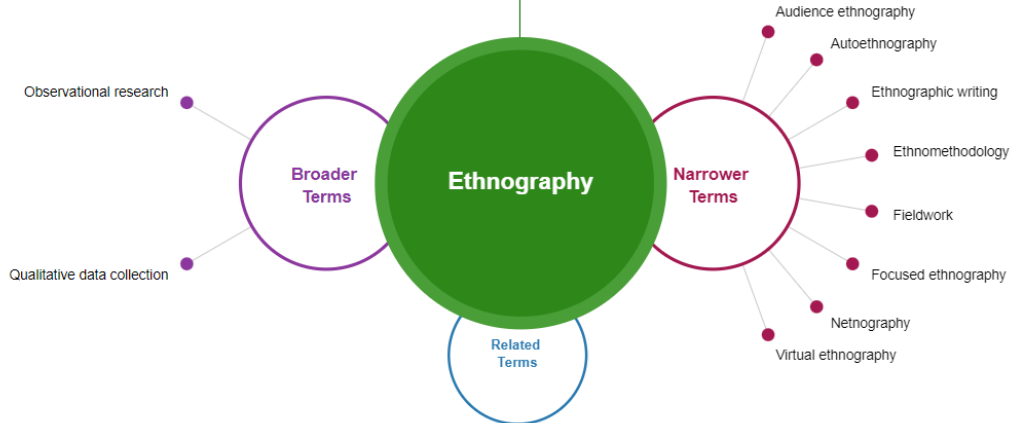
Observational research

Qualitative data collection

Broader Terms

Ethnography

Related Terms

Narrower Terms

Audience ethnography

Autoethnography

Ethnographic writing

Ethnomethodology

Fieldwork

Focused ethnography

Netnography

Virtual ethnography